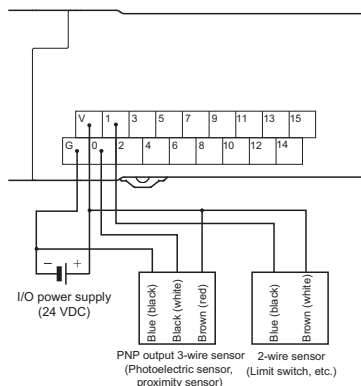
V 1 3 5 7 9 11 13 15
G 0 2 4 6 8 10 12 14

− +
I/O power supply (24 VDC)

Blue (black)
Black (white)
Brown (red)
PNP output 3-wire sensor (Photoelectric sensor, proximity sensor)

Blue (black)
Brown (white)
2-wire sensor (Limit switch, etc.)